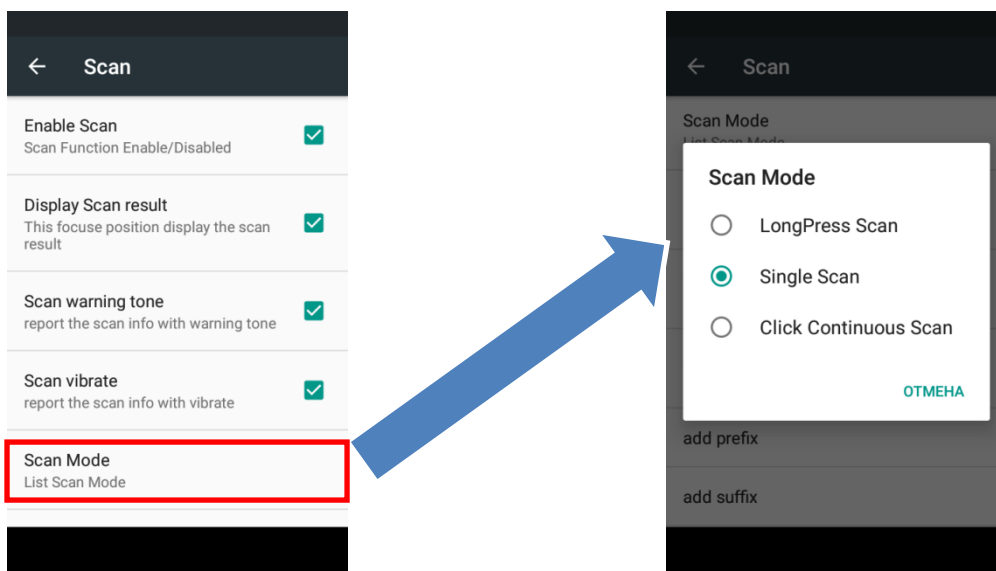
← Scan

Enable Scan
Scan Function Enable/Disabled

Display Scan result
This focuse position display the scan result

Scan warning tone
report the scan info with warning tone

Scan vibrate
report the scan info with vibrate

Scan Mode
List Scan Mode

← Scan

Scan Mode
List Scan Mode

Scan Mode

LongPress Scan

Single Scan

Click Continuous Scan

ОТМЕНА

add prefix

add suffix